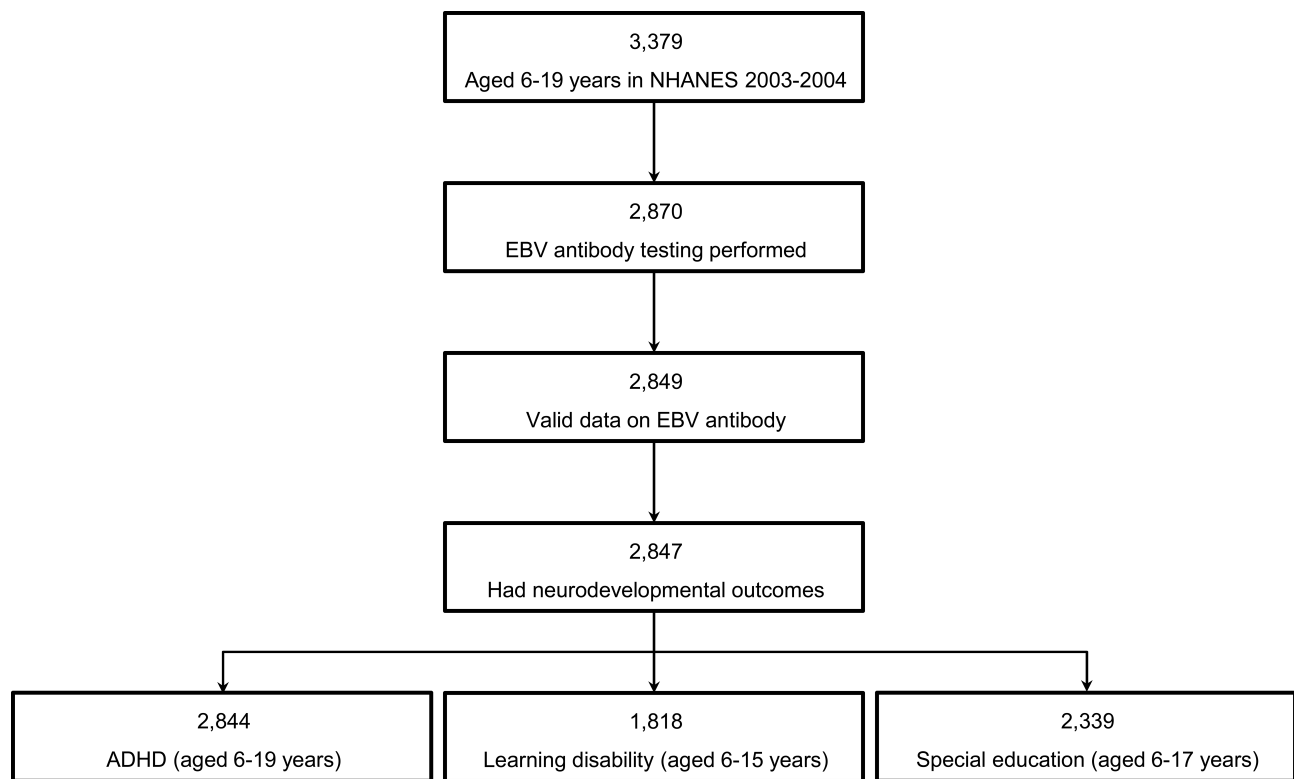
3,379
Aged 6-19 years in NHANES 2003-2004

2,870
EBV antibody testing performed

2,849
Valid data on EBV antibody

2,847
Had neurodevelopmental outcomes

2,844
ADHD (aged 6-19 years)

1,818
Learning disability (aged 6-15 years)

2,339
Special education (aged 6-17 years)